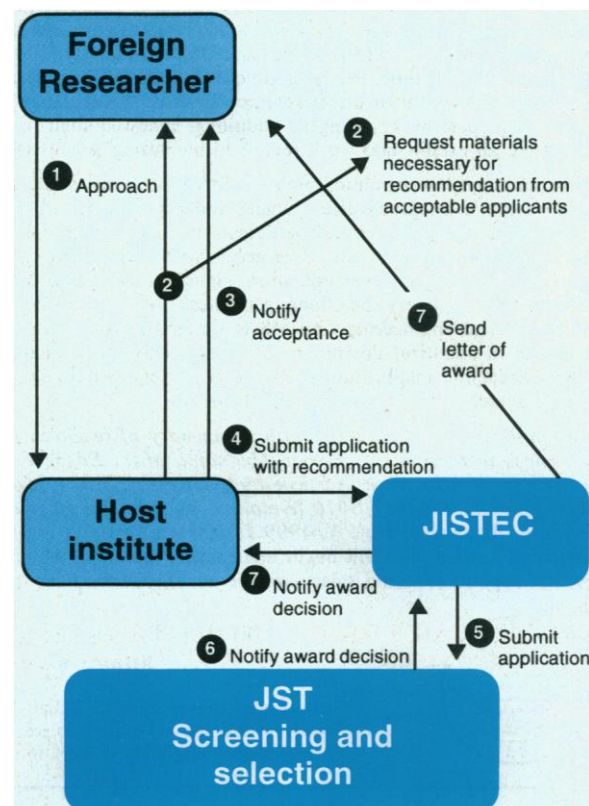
Foreign Researcher

1 Approach

2 Request materials necessary for recommendation from acceptable applicants

2

3 Notify acceptance

7 Send letter of award

4 Submit application with recommendation

Host institute

JISTEC

7 Notify award decision

5 Submit application

6 Notify award decision

JST Screening and selection